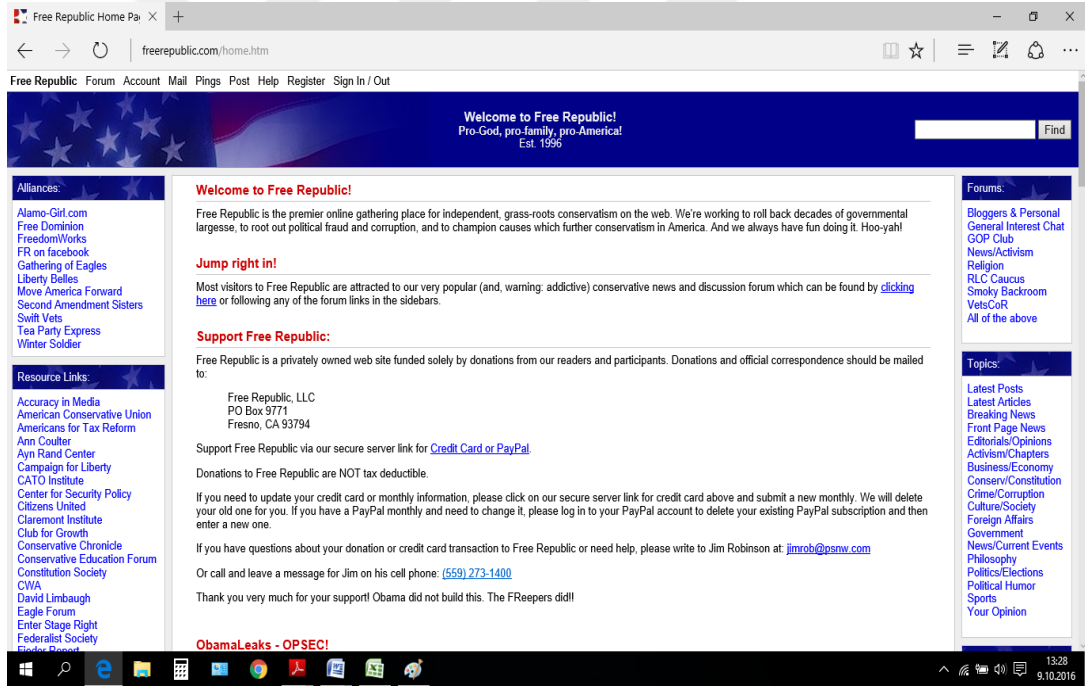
Free Republic Home Pa ×

freerepublic.com/home.htm

Free Republic Forum Account Mail Pings Post Help Register Sign In / Out

Welcome to Free Republic!
Pro-God, pro-family, pro-America!
Est. 1996

Find

Alliances:

Alamo-Girl.com
Free Dominion
FreedomWorks
FR on facebook
Gathering of Eagles
Liberty Belles
Move America Forward
Second Amendment Sisters
Swift Vets
Tea Party Express
Winter Soldier

Resource Links:

Accuracy in Media
American Conservative Union
Americans for Tax Reform
Ann Coulter
Ayn Rand Center
Campaign for Liberty
CATO Institute
Center for Security Policy
Citizens United
Claremont Institute
Club for Growth
Conservative Chronicle
Conservative Education Forum
Constitution Society
CWA
David Limbaugh
Eagle Forum
Enter Stage Right
Federalist Society
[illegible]

Welcome to Free Republic!

Free Republic is the premier online gathering place for independent, grass-roots conservatism on the web. We're working to roll back decades of governmental largesse, to root out political fraud and corruption, and to champion causes which further conservatism in America. And we always have fun doing it. Hoo-yah!

Jump right in!

Most visitors to Free Republic are attracted to our very popular (and, warning: addictive) conservative news and discussion forum which can be found by clicking here or following any of the forum links in the sidebars.

Support Free Republic:

Free Republic is a privately owned web site funded solely by donations from our readers and participants. Donations and official correspondence should be mailed to:

Free Republic, LLC
PO Box 9771
Fresno, CA 93794

Support Free Republic via our secure server link for Credit Card or PayPal.

Donations to Free Republic are NOT tax deductible.

If you need to update your credit card or monthly information, please click on our secure server link for credit card above and submit a new monthly. We will delete your old one for you. If you have a PayPal monthly and need to change it, please log in to your PayPal account to delete your existing PayPal subscription and then enter a new one.

If you have questions about your donation or credit card transaction to Free Republic or need help, please write to Jim Robinson at: jimrob@psnw.com

Or call and leave a message for Jim on his cell phone: (559) 273-1400

Thank you very much for your support! Obama did not build this. The FReepers did!!

ObamaLeaks - OPSEC!

Forums:

Bloggers & Personal
General Interest Chat
GOP Club
News/Activism
Religion
RLC Caucus
Smoky Backroom
VetsCoR
All of the above

Topics:

Latest Posts
Latest Articles
Breaking News
Front Page News
Editorials/Opinions
Activism/Chapters
Business/Economy
Conserv/Constitution
Crime/Corruption
Culture/Society
Foreign Affairs
Government
News/Current Events
Philosophy
Politics/Elections
Political Humor
Sports
Your Opinion

13:28
9.10.2016